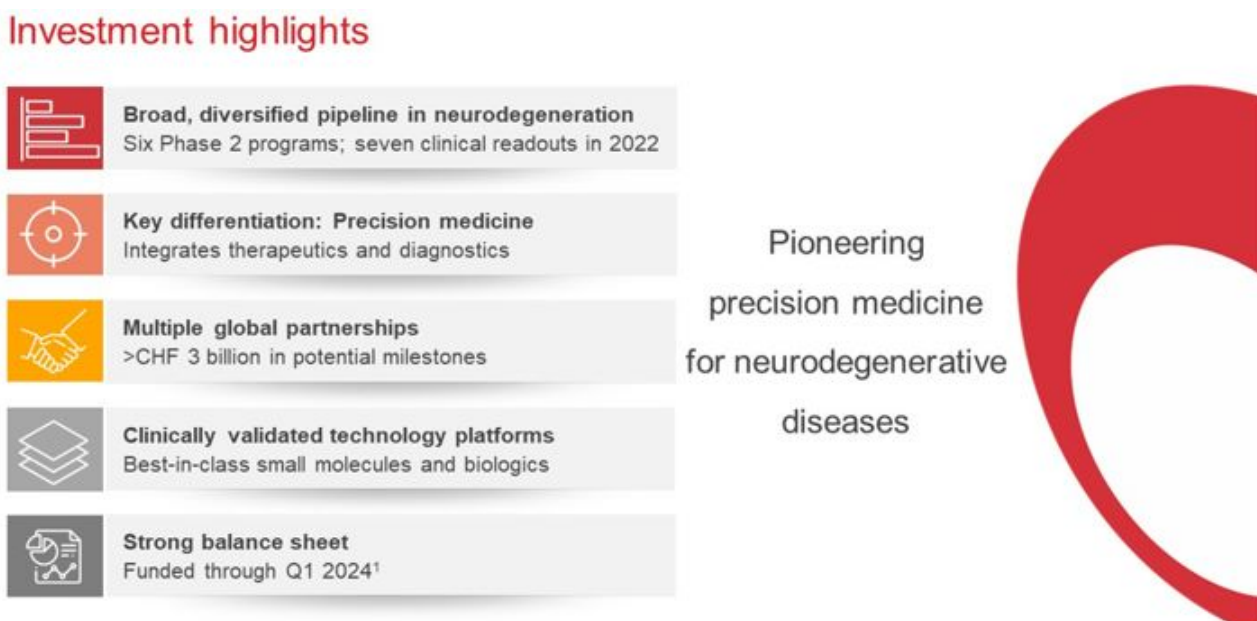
Investment highlights

Broad, diversified pipeline in neurodegeneration
Six Phase 2 programs; seven clinical readouts in 2022

Key differentiation: Precision medicine
Integrates therapeutics and diagnostics

Multiple global partnerships
>CHF 3 billion in potential milestones

Clinically validated technology platforms
Best-in-class small molecules and biologics

Strong balance sheet
Funded through Q1 2024$^1$

Pioneering precision medicine for neurodegenerative diseases